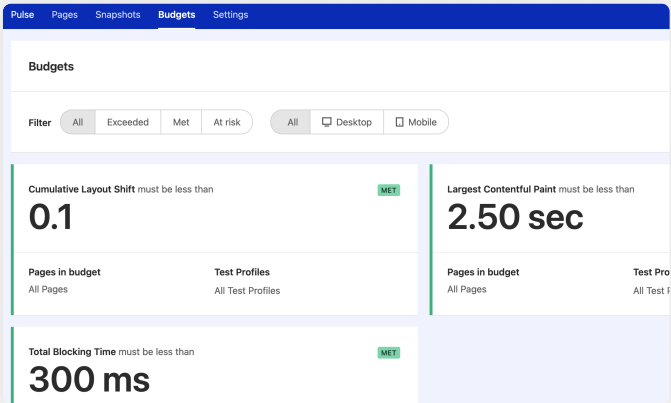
Pulse Pages Snapshots Budgets Settings

Budgets

Filter All Exceeded Met At risk All Desktop Mobile

Cumulative Layout Shift must be less than MET

0.1

Pages in budget
All Pages

Test Profiles
All Test Profiles

Largest Contentful Paint must be less than

2.50 sec

Pages in budget
All Pages

Test Pro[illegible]
All Test P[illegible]

Total Blocking Time must be less than MET

300 ms